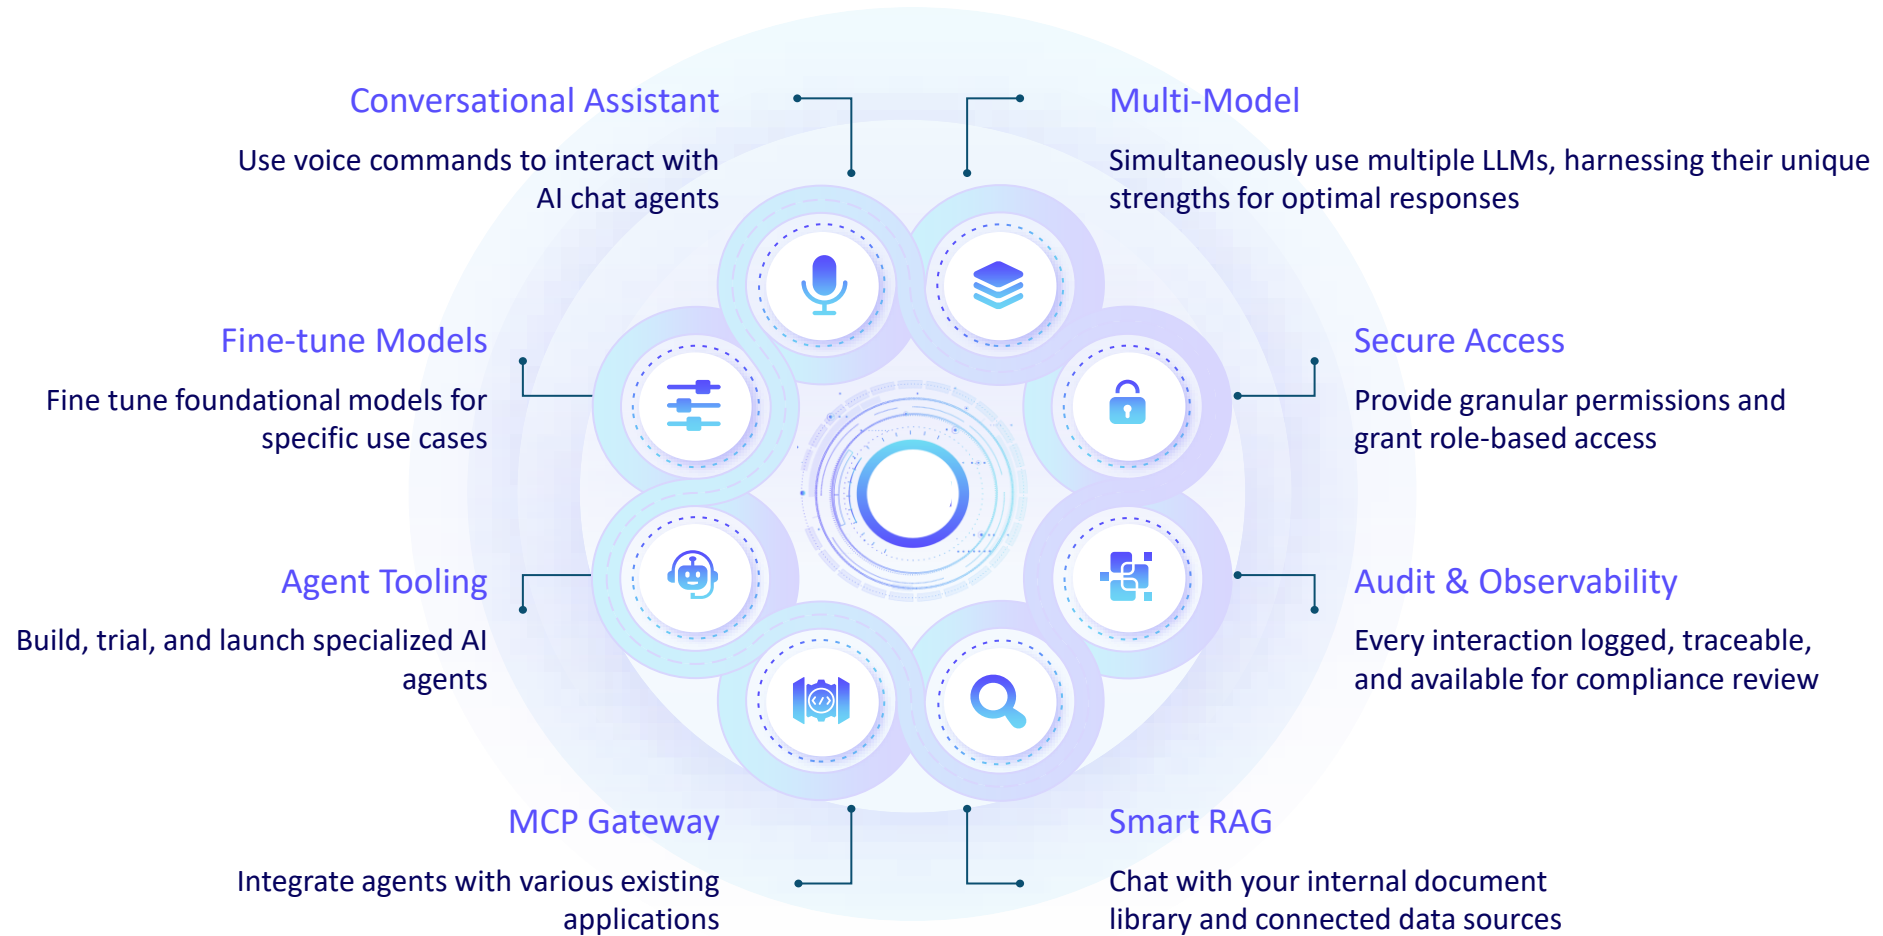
Conversational Assistant

Use voice commands to interact with AI chat agents

Multi-Model

Simultaneously use multiple LLMs, harnessing their unique strengths for optimal responses

Fine-tune Models

Fine tune foundational models for specific use cases

Secure Access

Provide granular permissions and grant role-based access

Agent Tooling

Build, trial, and launch specialized AI agents

Audit & Observability

Every interaction logged, traceable, and available for compliance review

MCP Gateway

Integrate agents with various existing applications

Smart RAG

Chat with your internal document library and connected data sources